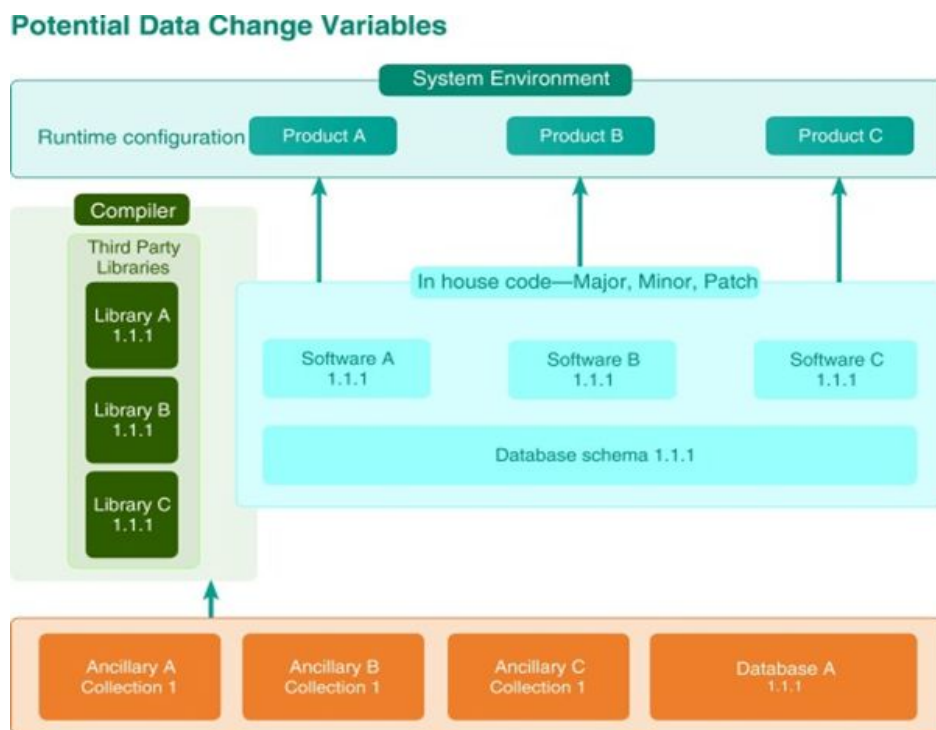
Potential Data Change Variables

System Environment

Runtime configuration

Product A

Product B

Product C

Compiler

Third Party Libraries

Library A 1.1.1

Library B 1.1.1

Library C 1.1.1

In house code—Major, Minor, Patch

Software A 1.1.1

Software B 1.1.1

Software C 1.1.1

Database schema 1.1.1

Ancillary A Collection 1

Ancillary B Collection 1

Ancillary C Collection 1

Database A 1.1.1